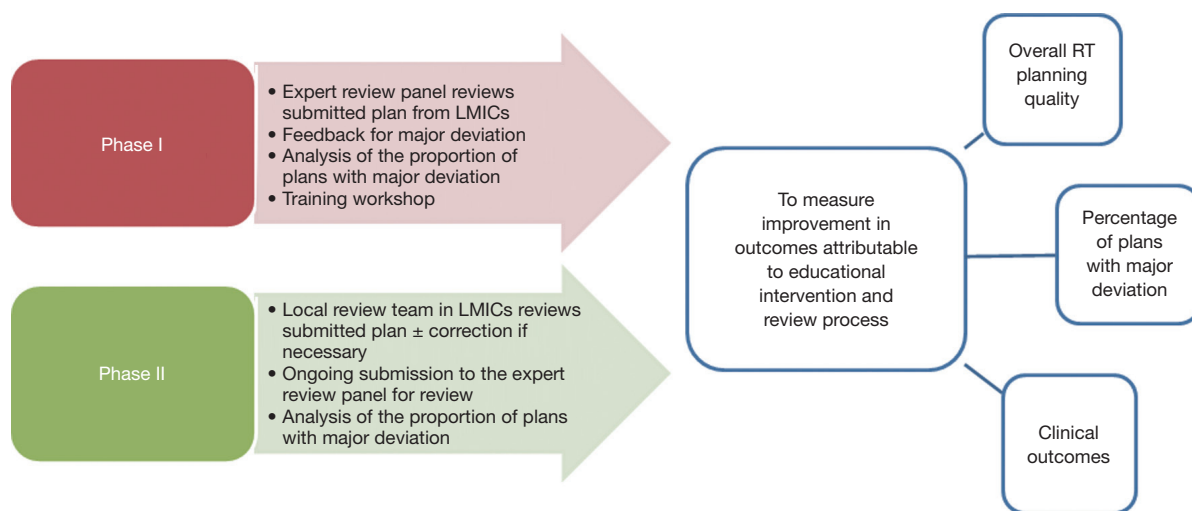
Phase I

• Expert review panel reviews submitted plan from LMICs
• Feedback for major deviation
• Analysis of the proportion of plans with major deviation
• Training workshop

Phase II

• Local review team in LMICs reviews submitted plan ± correction if necessary
• Ongoing submission to the expert review panel for review
• Analysis of the proportion of plans with major deviation

To measure improvement in outcomes attributable to educational intervention and review process

Overall RT planning quality

Percentage of plans with major deviation

Clinical outcomes